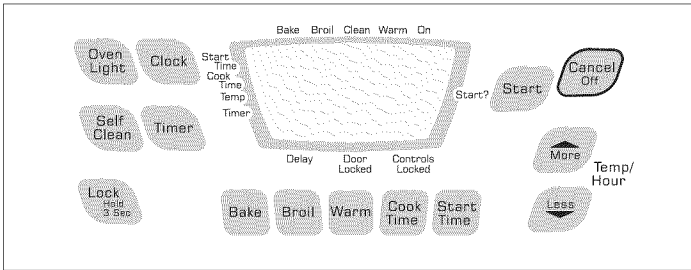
Oven Light

Clock

Bake Broil Clean Warm On

Start Time

Cook Time

Temp

Timer

Start?

Start

Cancel Off

Self Clean

Timer

Delay

Door Locked

Controls Locked

More

Temp/ Hour

Less

Lock Hold 3 Sec

Bake

Broil

Warm

Cook Time

Start Time